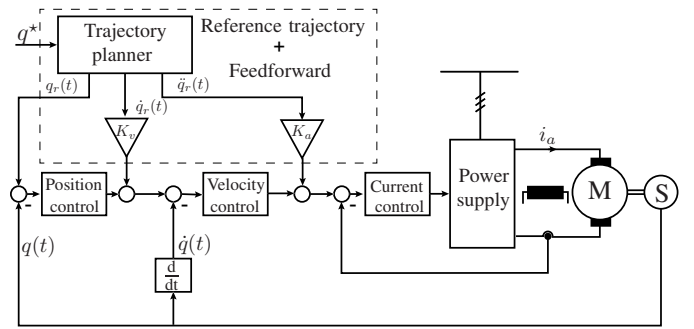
$q^{\star}$

Trajectory planner

Reference trajectory
+
Feedforward

$q_r(t)$

$\dot{q}_r(t)$

$\ddot{q}_r(t)$

$K_v$

$K_a$

$i_a$

Position control

Velocity control

Current control

Power supply

M

S

-

-

-

-

$q(t)$

$\dot{q}(t)$

$\frac{\mathrm{d}}{\mathrm{dt}}$